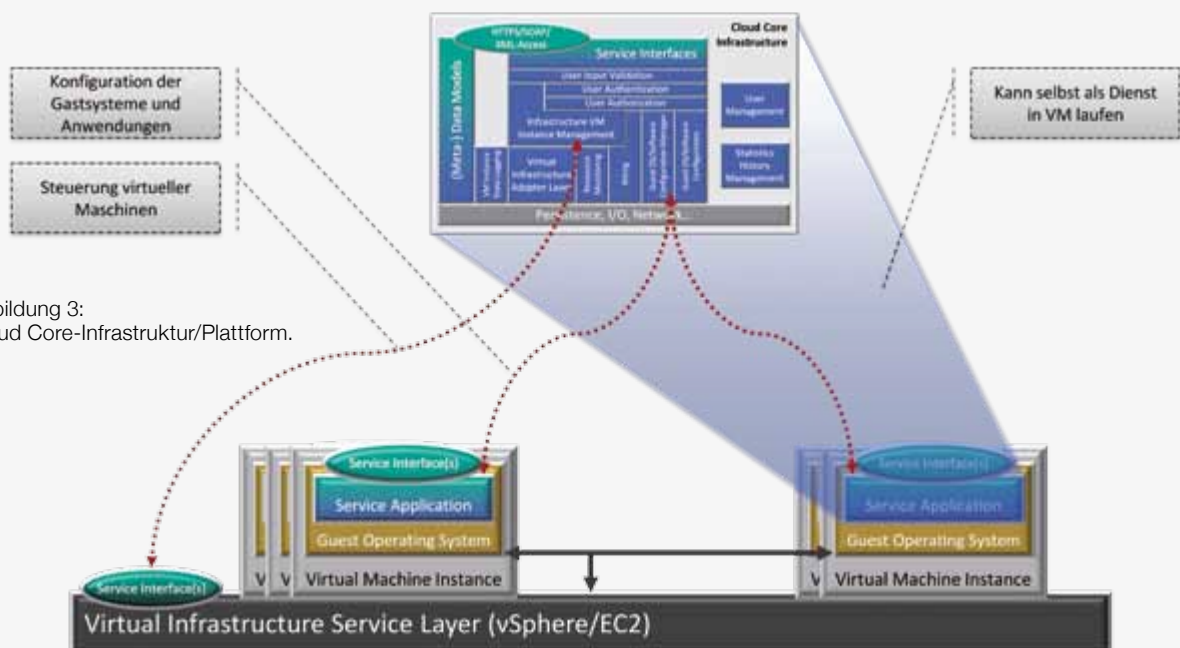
HTTP/SOAP/XML-Access

Service Interfaces

Cloud Core Infrastructure

(Meta-) Data Models

User Input Validation

User Authentication

User Authorization

Infrastructure VM Instance Management

User Management

VM Instance Data Logging

Virtual Infrastructure Adapter Layer

Resource Monitoring

Billing

Guest OS/Software Configuration Manager

Guest OS/Software Configuration

Statistics History Management

Persistence, I/O, Network...

Konfiguration der Gastsysteme und Anwendungen

Steuerung virtueller Maschinen

Kann selbst als Dienst in VM laufen

bildung 3:
ud Core-Infrastruktur/Plattform.

Service Interface(s)

Service Application

Guest Operating System

V V Virtual Machine Instance

Service Interface(s)

Service Application

Guest Operating System

V Virtual Machine Instance

Service Interface(s)

Virtual Infrastructure Service Layer (vSphere/EC2)